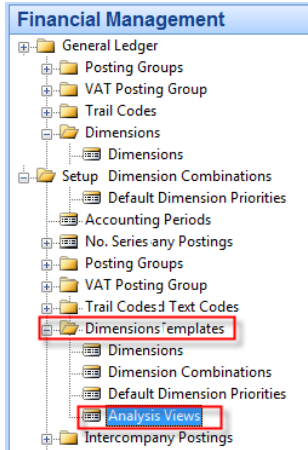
Financial Management

General Ledger
Posting Groups
VAT Posting Group
Trail Codes
Dimensions
Dimensions
Setup Dimension Combinations
Default Dimension Priorities
Accounting Periods
No. Series any Postings
Posting Groups
VAT Posting Group
Trail Codes: Text Codes
Dimensions Templates
Dimensions
Dimension Combinations
Default Dimension Priorities
Analysis Views
Intercompany Postings